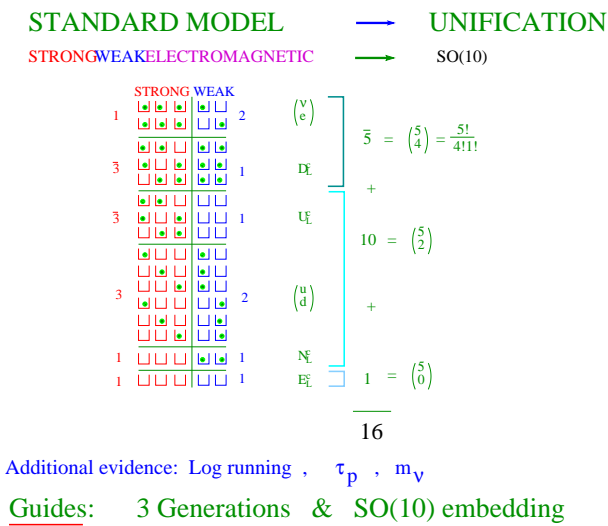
STANDARD MODEL → UNIFICATION

STRONGWEAKELECTROMAGNETIC → SO(10)

STRONG WEAK

1 2 $\begin{pmatrix} \nu \\ e \end{pmatrix}$

$\bar{3}$ 1 $D^c_L$

$\bar{5} = \binom{5}{4} = \frac{5!}{4!1!}$

+

$\bar{3}$ 1 $U^c_L$

$10 = \binom{5}{2}$

3 2 $\begin{pmatrix} u \\ d \end{pmatrix}$

+

1 1 $N^c_L$

1 1 $E^c_L$

$1 = \binom{5}{0}$

16

Additional evidence: Log running , $\tau_p$ , $m_\nu$

Guides: 3 Generations & SO(10) embedding